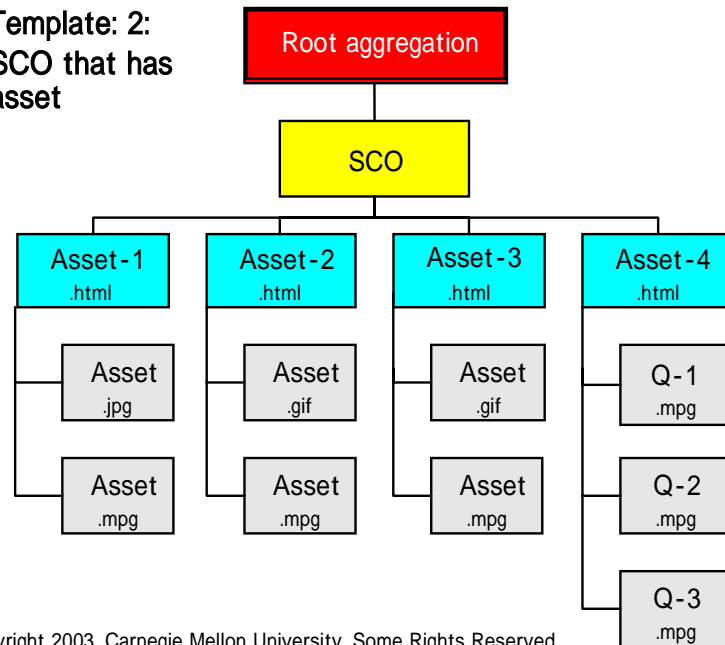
Template: 2:
SCO that has
asset

Root aggregation

SCO

Asset-1
.html

Asset
.jpg

Asset
.mpg

Asset-2
.html

Asset
.gif

Asset
.mpg

Asset-3
.html

Asset
.gif

Asset
.mpg

Asset-4
.html

Q-1
.mpg

Q-2
.mpg

Q-3
.mpg

yright 2003, Carnegie Mellon University, Some Rights Reserved